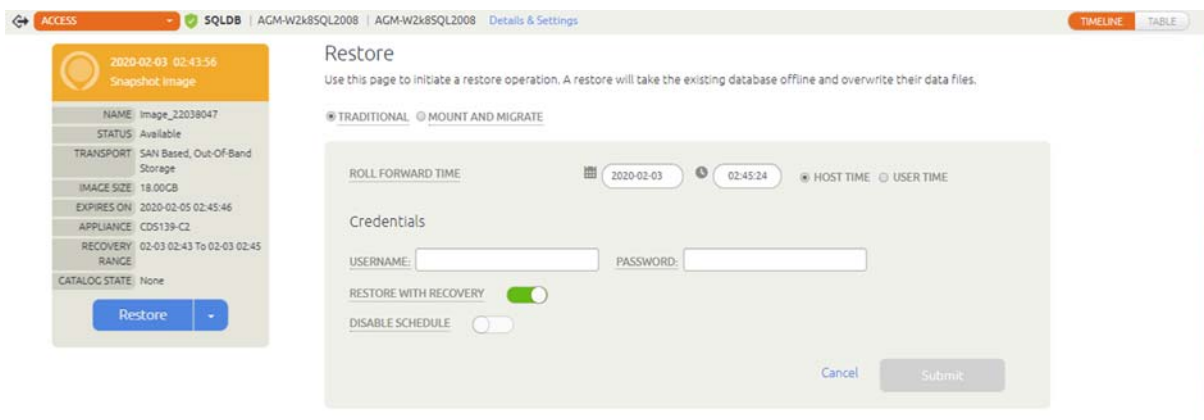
ACCESS | SQLDB | AGM-W2k8SQL2008 | AGM-W2k8SQL2008 Details & Settings

TIMELINE TABLE

2020-02-03 02:43:56
Snapshot Image

| NAME | Image_22038047 |
|---|---|
| STATUS | Available |
| TRANSPORT | SAN Based, Out-Of-Band Storage |
| IMAGE SIZE | 18.00GB |
| EXPIRES ON | 2020-02-05 02:45:46 |
| APPLIANCE | CDS139-C2 |
| RECOVERY RANGE | 02-03 02:43 To 02-03 02:45 |
| CATALOG STATE | None |

Restore

Restore

Use this page to initiate a restore operation. A restore will take the existing database offline and overwrite their data files.

TRADITIONAL MOUNT AND MIGRATE

ROLL FORWARD TIME 2020-02-03 02:45:24 HOST TIME USER TIME

Credentials

USERNAME: PASSWORD:

RESTORE WITH RECOVERY

DISABLE SCHEDULE

Cancel Submit